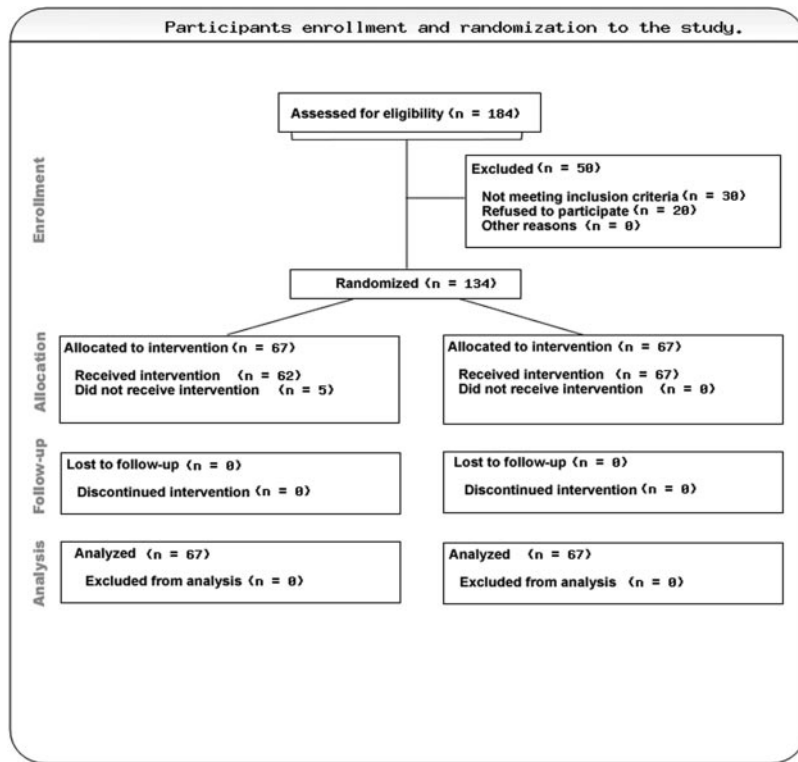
Participants enrollment and randomization to the study.

Enrollment

Assessed for eligibility (n = 184)

Excluded (n = 50)

Not meeting inclusion criteria (n = 30)
Refused to participate (n = 20)
Other reasons (n = 0)

Randomized (n = 134)

Allocation

Allocated to intervention (n = 67)

Received intervention (n = 62)
Did not receive intervention (n = 5)

Allocated to intervention (n = 67)

Received intervention (n = 67)
Did not receive intervention (n = 0)

Follow-up

Lost to follow-up (n = 0)

Discontinued intervention (n = 0)

Lost to follow-up (n = 0)

Discontinued intervention (n = 0)

Analysis

Analyzed (n = 67)

Excluded from analysis (n = 0)

Analyzed (n = 67)

Excluded from analysis (n = 0)